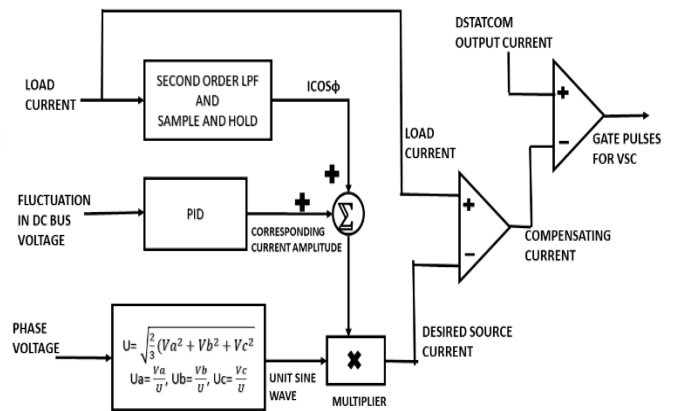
LOAD CURRENT

SECOND ORDER LPF AND SAMPLE AND HOLD

ICOSϕ

DSTATCOM OUTPUT CURRENT

+

−

GATE PULSES FOR VSC

LOAD CURRENT

+

FLUCTUATION IN DC BUS VOLTAGE

PID

+

$\Sigma$

CORRESPONDING CURRENT AMPLITUDE

+

−

COMPENSATING CURRENT

PHASE VOLTAGE

U= $\sqrt{\frac{2}{3}(Va^2 + Vb^2 + Vc^2}$

Ua= $\frac{Va}{U}$, Ub= $\frac{Vb}{U}$, Uc= $\frac{Vc}{U}$

UNIT SINE WAVE

✖

MULTIPLIER

DESIRED SOURCE CURRENT